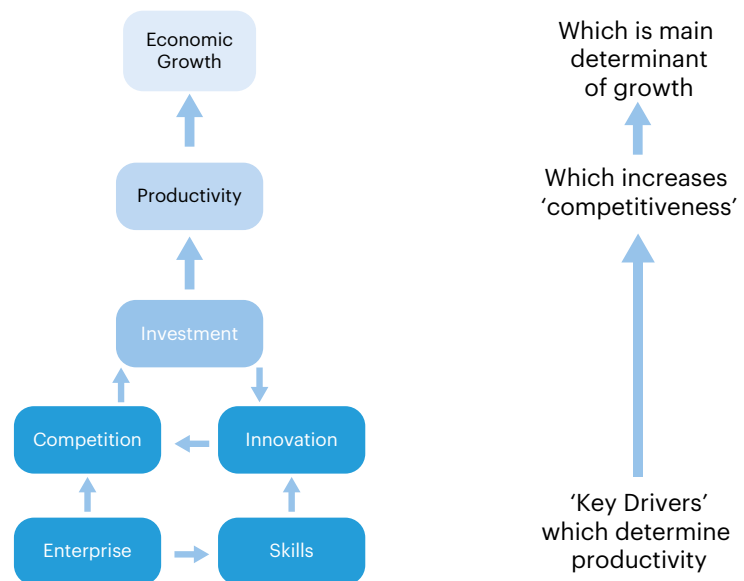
Economic Growth

Productivity

Investment

Competition

Innovation

Enterprise

Skills

Which is main determinant of growth

Which increases ‘competitiveness’

‘Key Drivers’ which determine productivity